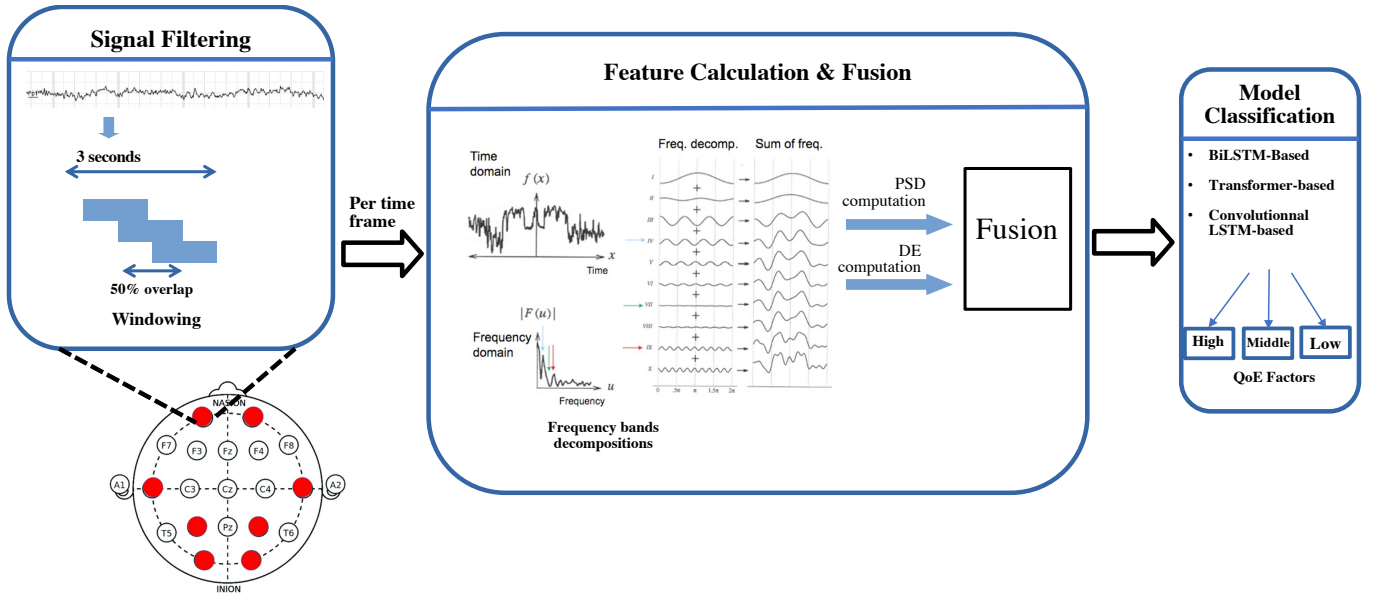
Signal Filtering

3 seconds

50% overlap

Windowing

NASION

F7 F3 Fz F4 F8

A1 C3 Cz C4 A2

T5 Pz T6

INION

Per time frame

Feature Calculation & Fusion

Time domain

$f(x)$

Time

$x$

$|F(u)|$

Frequency domain

Frequency

$u$

Freq. decomp.

Sum of freq.

I
II
III
IV
V
VI
VII
VIII
IX
X

0 .5π π 1.5π 2π

Frequency bands decompositions

PSD computation

DE computation

Fusion

Model Classification

• BiLSTM-Based

• Transformer-based

• Convolutionnal LSTM-based

High

Middle

Low

QoE Factors